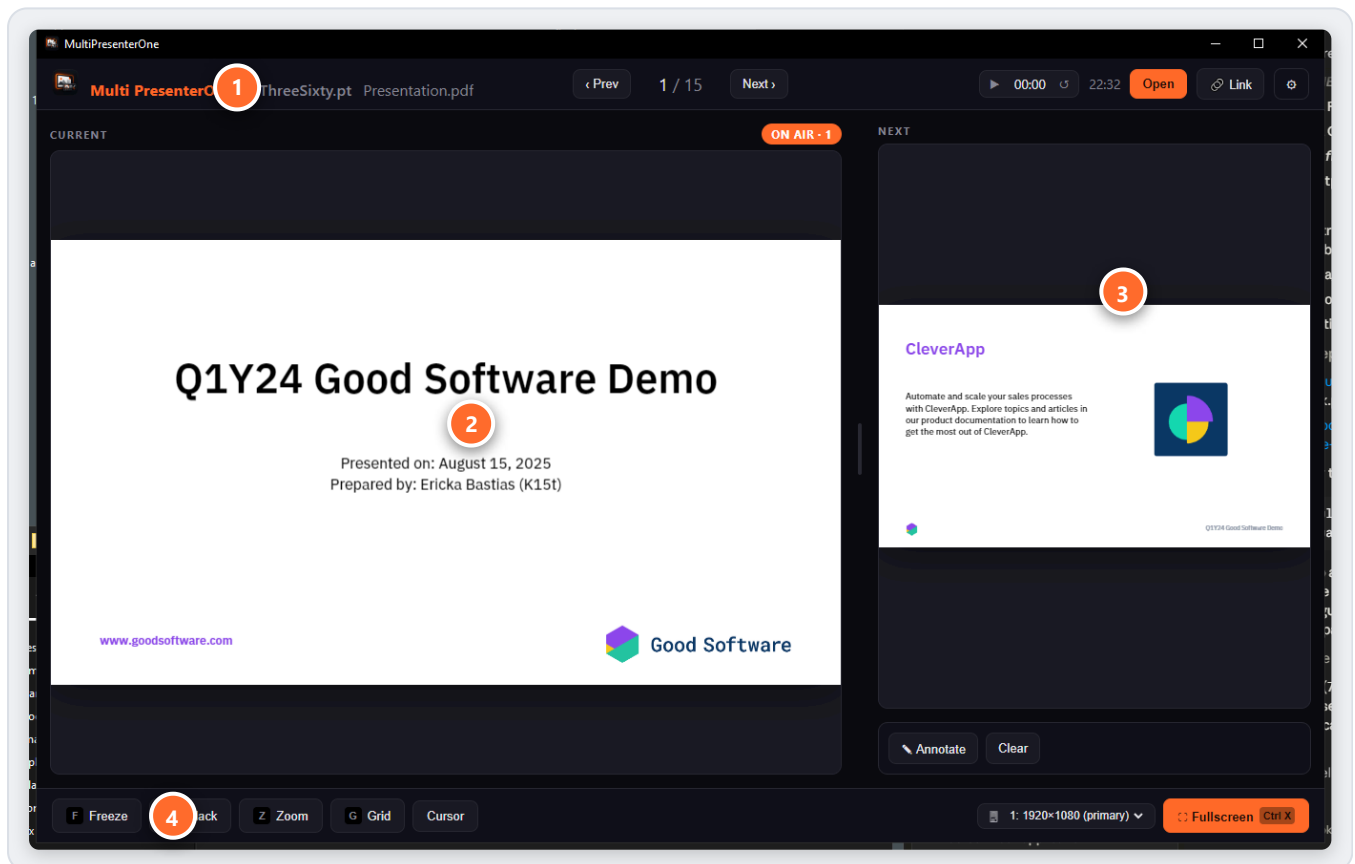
MultiPresenterOne

Multi PresenterO 1 ThreeSixty.pt Presentation.pdf

‹ Prev 1 / 15 Next ›

00:00 22:32 Open Link

CURRENT

ON AIR · 1

Q1Y24 Good Software Demo

2

Presented on: August 15, 2025
Prepared by: Ericka Bastias (K15t)

www.goodsoftware.com

Good Software

NEXT

3

CleverApp

Automate and scale your sales processes with CleverApp. Explore topics and articles in our product documentation to learn how to get the most out of CleverApp.

Q1Y24 Good Software Demo

Annotate Clear

F Freeze 4 lack Z Zoom G Grid Cursor

1: 1920×1080 (primary)

Fullscreen Ctrl X